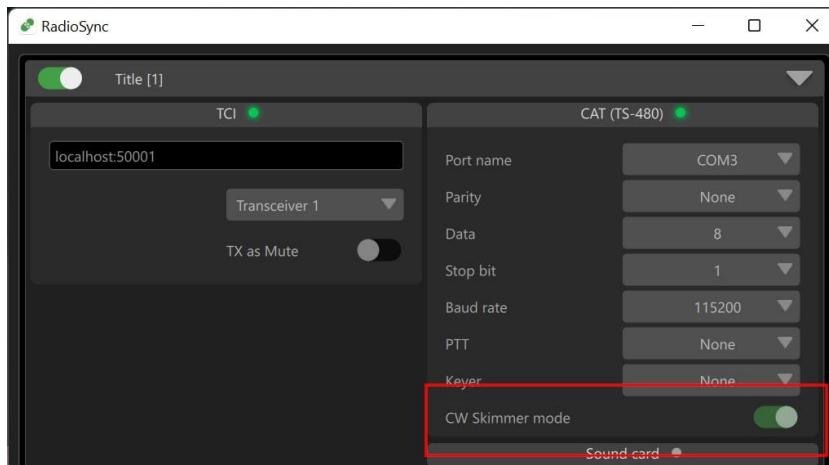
RadioSync

Title [1]

TCI

localhost:50001

Transceiver 1

TX as Mute

CAT (TS-480)

Port name COM3

Parity None

Data 8

Stop bit 1

Baud rate 115200

PTT None

Keyer None

CW Skimmer mode

Sound card